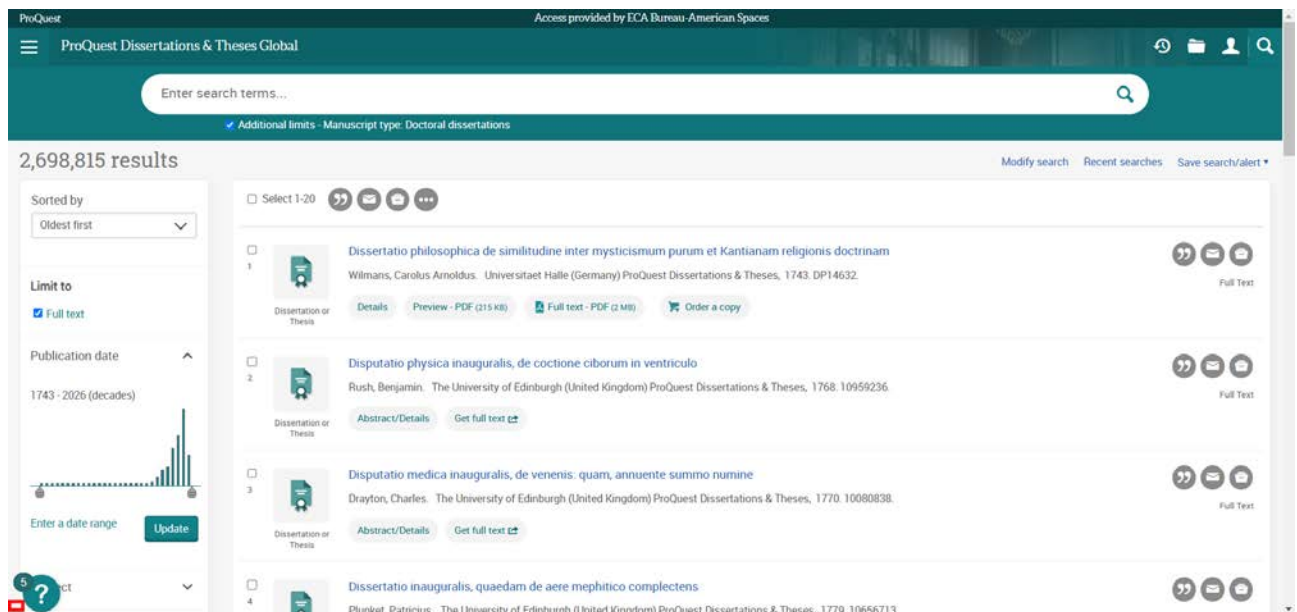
ProQuest

Access provided by ECA Bureau-American Spaces

ProQuest Dissertations & Theses Global

Enter search terms...

Additional limits - Manuscript type: Doctoral dissertations

2,698,815 results

Modify search Recent searches Save search/alert

Sorted by

Oldest first

Limit to

Full text

Publication date

1743 - 2026 (decades)

Enter a date range Update

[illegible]ct

5

Select 1-20

1

Dissertation or Thesis

Dissertatio philosophica de similitudine inter mysticismum purum et Kantianam religionis doctrinam

Wilmans, Carolus Arnoldus. Universitaet Halle (Germany) ProQuest Dissertations & Theses, 1743. DP14632.

Details Preview - PDF (215 KB) Full text - PDF (2 MB) Order a copy

Full Text

2

Dissertation or Thesis

Disputatio physica inauguralis, de coctione ciborum in ventriculo

Rush, Benjamin. The University of Edinburgh (United Kingdom) ProQuest Dissertations & Theses, 1768. 10959236.

Abstract/Details Get full text

Full Text

3

Dissertation or Thesis

Disputatio medica inauguralis, de venenis: quam, annuente summo numine

Drayton, Charles. The University of Edinburgh (United Kingdom) ProQuest Dissertations & Theses, 1770. 10080838.

Abstract/Details Get full text

Full Text

4

Dissertatio inauguralis, quaedam de aere mephitico complectens

Plunket, Patricius. The University of Edinburgh (United Kingdom) ProQuest Dissertations & Theses, 1779. 10656713.